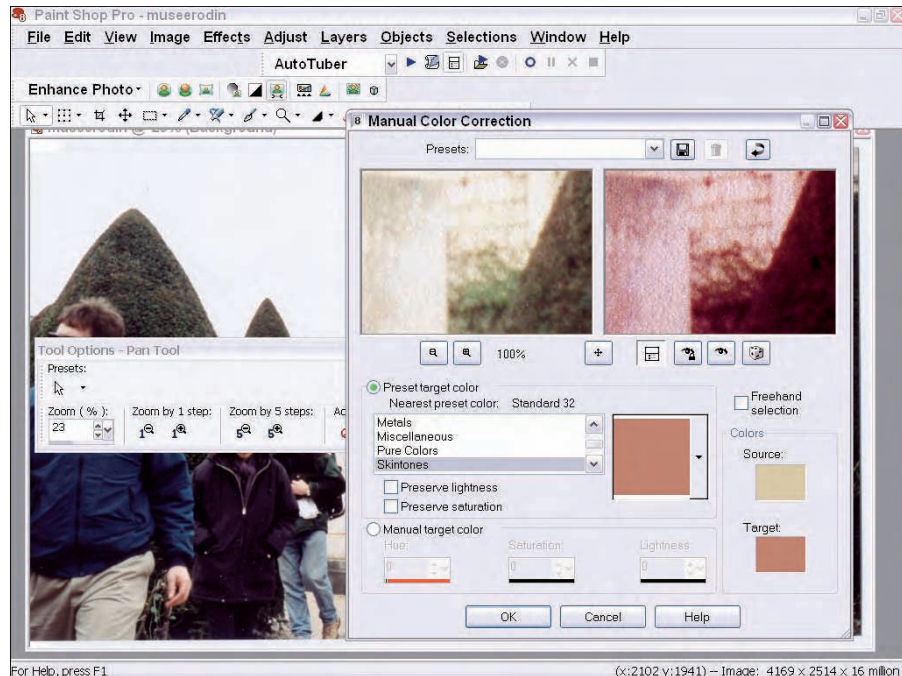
Paint Shop Pro - museerodin

File Edit View Image Effects Adjust Layers Objects Selections Window Help

AutoTuber

Enhance Photo

museerodin @ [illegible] (Background)

Manual Color Correction

Presets:

100%

Tool Options - Pan Tool

Presets:

Zoom ( % ):
23

Zoom by 1 step:

Zoom by 5 steps:

Ac

Preset target color

Nearest preset color: Standard 32

Metals
Miscellaneous
Pure Colors
Skintones

Preserve lightness

Preserve saturation

Manual target color

Hue:
0

Saturation:
0

Lightness:
0

Freehand selection

Colors

Source:

Target:

OK

Cancel

Help

For Help, press F1

(x:2102 y:1941) – Image: 4169 x 2514 x 16 million